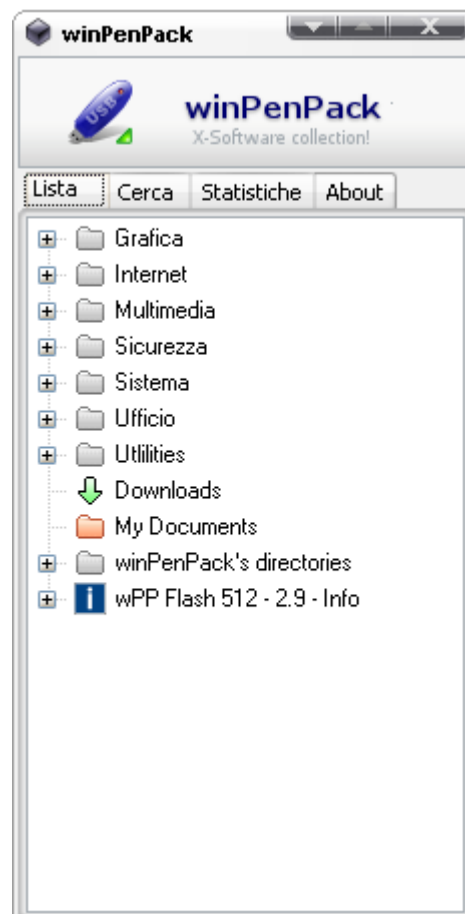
winPenPack

USB

winPenPack
X-Software collection!

Lista
Cerca
Statistiche
About

Grafica
Internet
Multimedia
Sicurezza
Sistema
Ufficio
Utlilities
Downloads
My Documents
winPenPack's directories
wPP Flash 512 - 2.9 - Info